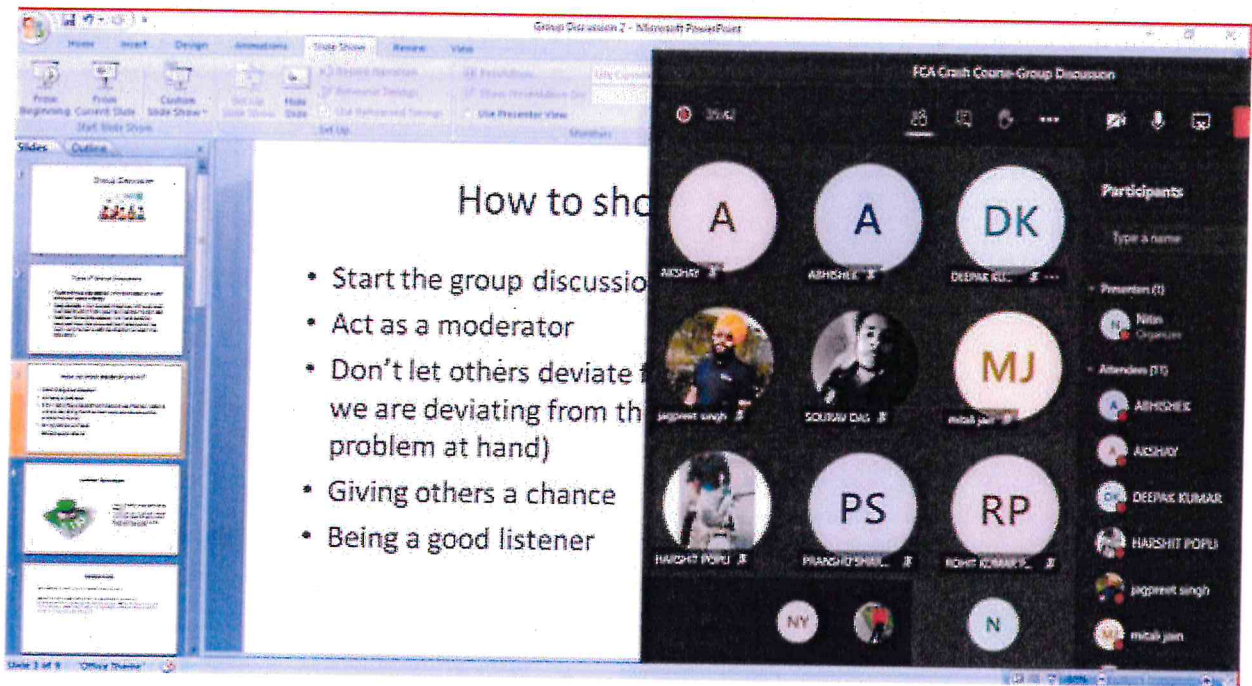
Group Discussion 2 - Microsoft PowerPoint

Home Insert Design Animations Slide Show Review View

From Beginning From Current Slide Custom Slide Show
Start Slide Show
Set Up Slide Show Hide Slide
Set Up
Use Presenter View
Monitors

Slides Outline

Group Discussion

How to sho

• Start the group discussio
• Act as a moderator
• Don't let others deviate f we are deviating from th problem at hand)
• Giving others a chance
• Being a good listener

FCA Crash Course-Group Discussion

35:42

Participants

Type a name

Presenters (1)
Nitin
Organizer

Attendees (11)
ABHISHEK
AKSHAY
DEEPAK KUMAR
HARSHIT POPLI
jagpreet singh
mitali jain

A
AKSHAY
A
ABHISHEK
DK
DEEPAK KU...
jagpreet singh
SOURAV DAS
MJ
mitali jain
HARSHIT POPLI
PS
PRANSHU SHAR...
RP
ROHIT KUMAR S...
NY
N

Slide 3 of 9 "Office Theme"